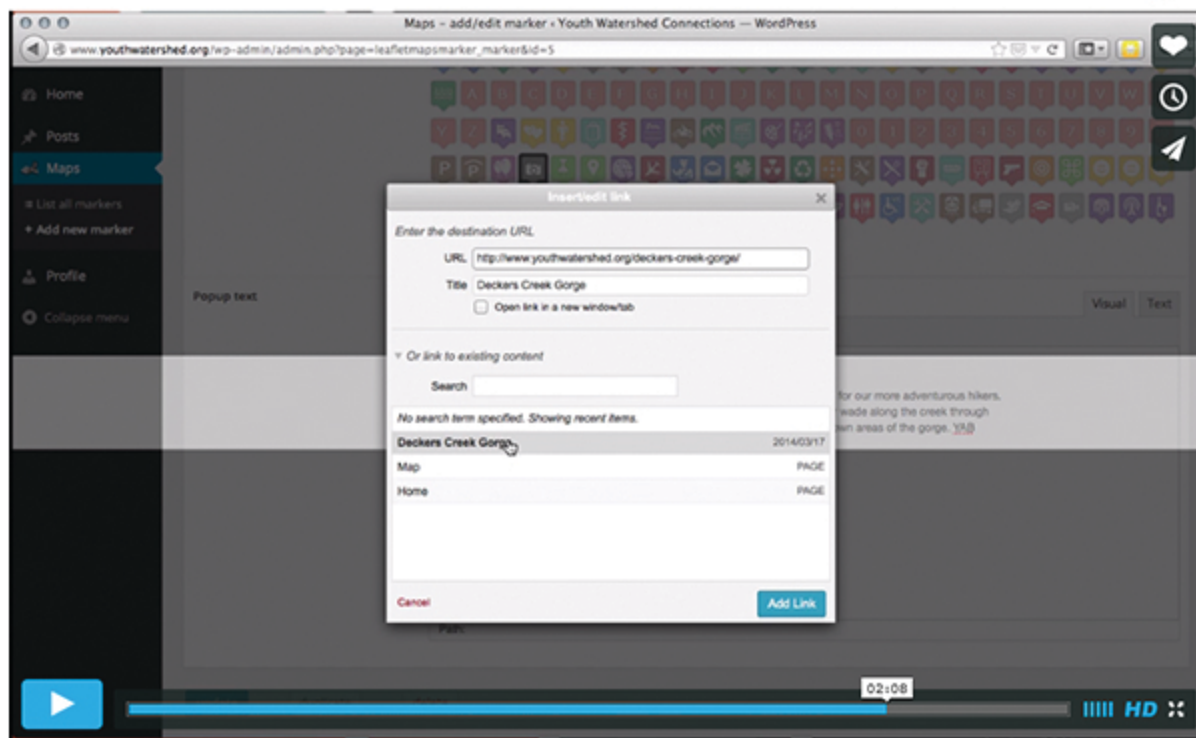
Maps ‹ add/edit marker ‹ Youth Watershed Connections — WordPress

www.youthwatershed.org/wp-admin/admin.php?page=leafletmapsmarker_marker&id=5

Home

Posts

Maps

List all markers

+ Add new marker

Profile

Collapse menu

Popup text

Visual Text

for our more adventurous hikers. wade along the creek through wn areas of the gorge. YAB

Insert/edit link

Enter the destination URL

URL http://www.youthwatershed.org/deckers-creek-gorge/

Title Deckers Creek Gorge

Open link in a new window/tab

Or link to existing content

Search

No search term specified. Showing recent items.

| | |
|---|---|
| Deckers Creek Gorge | 2014/03/17 |
| Map | PAGE |
| Home | PAGE |

Cancel

Add Link

02:08

HD